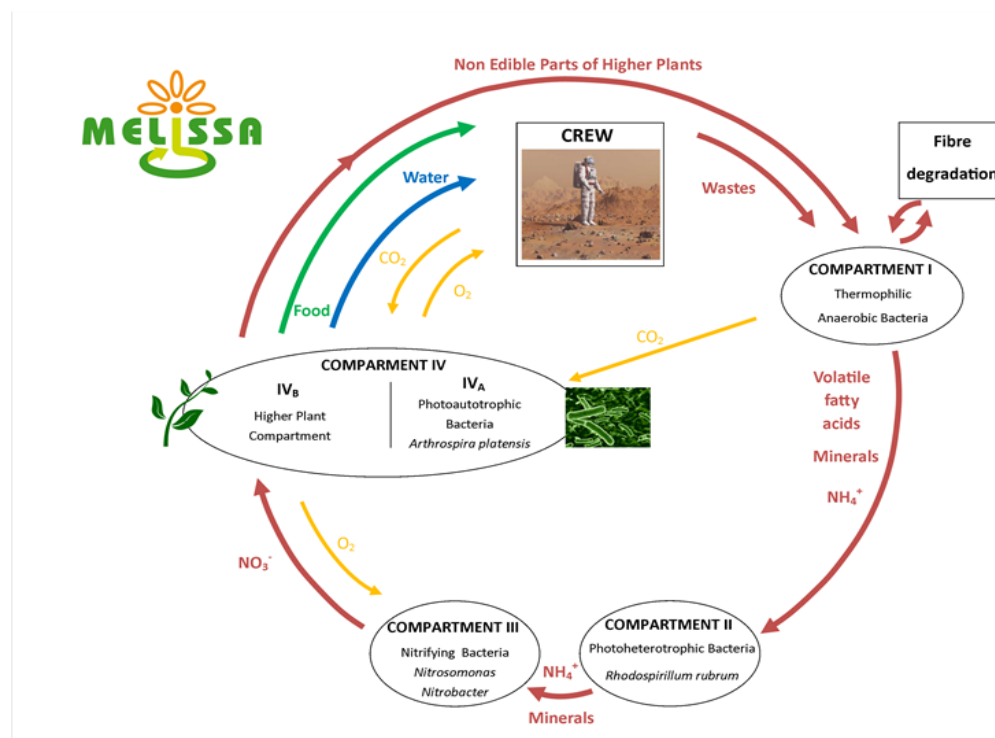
MELiSSA

Non Edible Parts of Higher Plants

CREW

Fibre degradation

Water

Wastes

$CO_2$

$O_2$

COMPARTMENT I
Thermophilic
Anaerobic Bacteria

Food

$CO_2$

COMPARMENT IV

$IV_B$
Higher Plant
Compartment

$IV_A$
Photoautotrophic
Bacteria
Arthrospira platensis

Volatile
fatty
acids

Minerals

$NH_4^+$

$NO_3^-$

$O_2$

COMPARTMENT III
Nitrifying Bacteria
Nitrosomonas
Nitrobacter

COMPARTMENT II
Photoheterotrophic Bacteria
Rhodospirillum rubrum

$NH_4^+$

Minerals